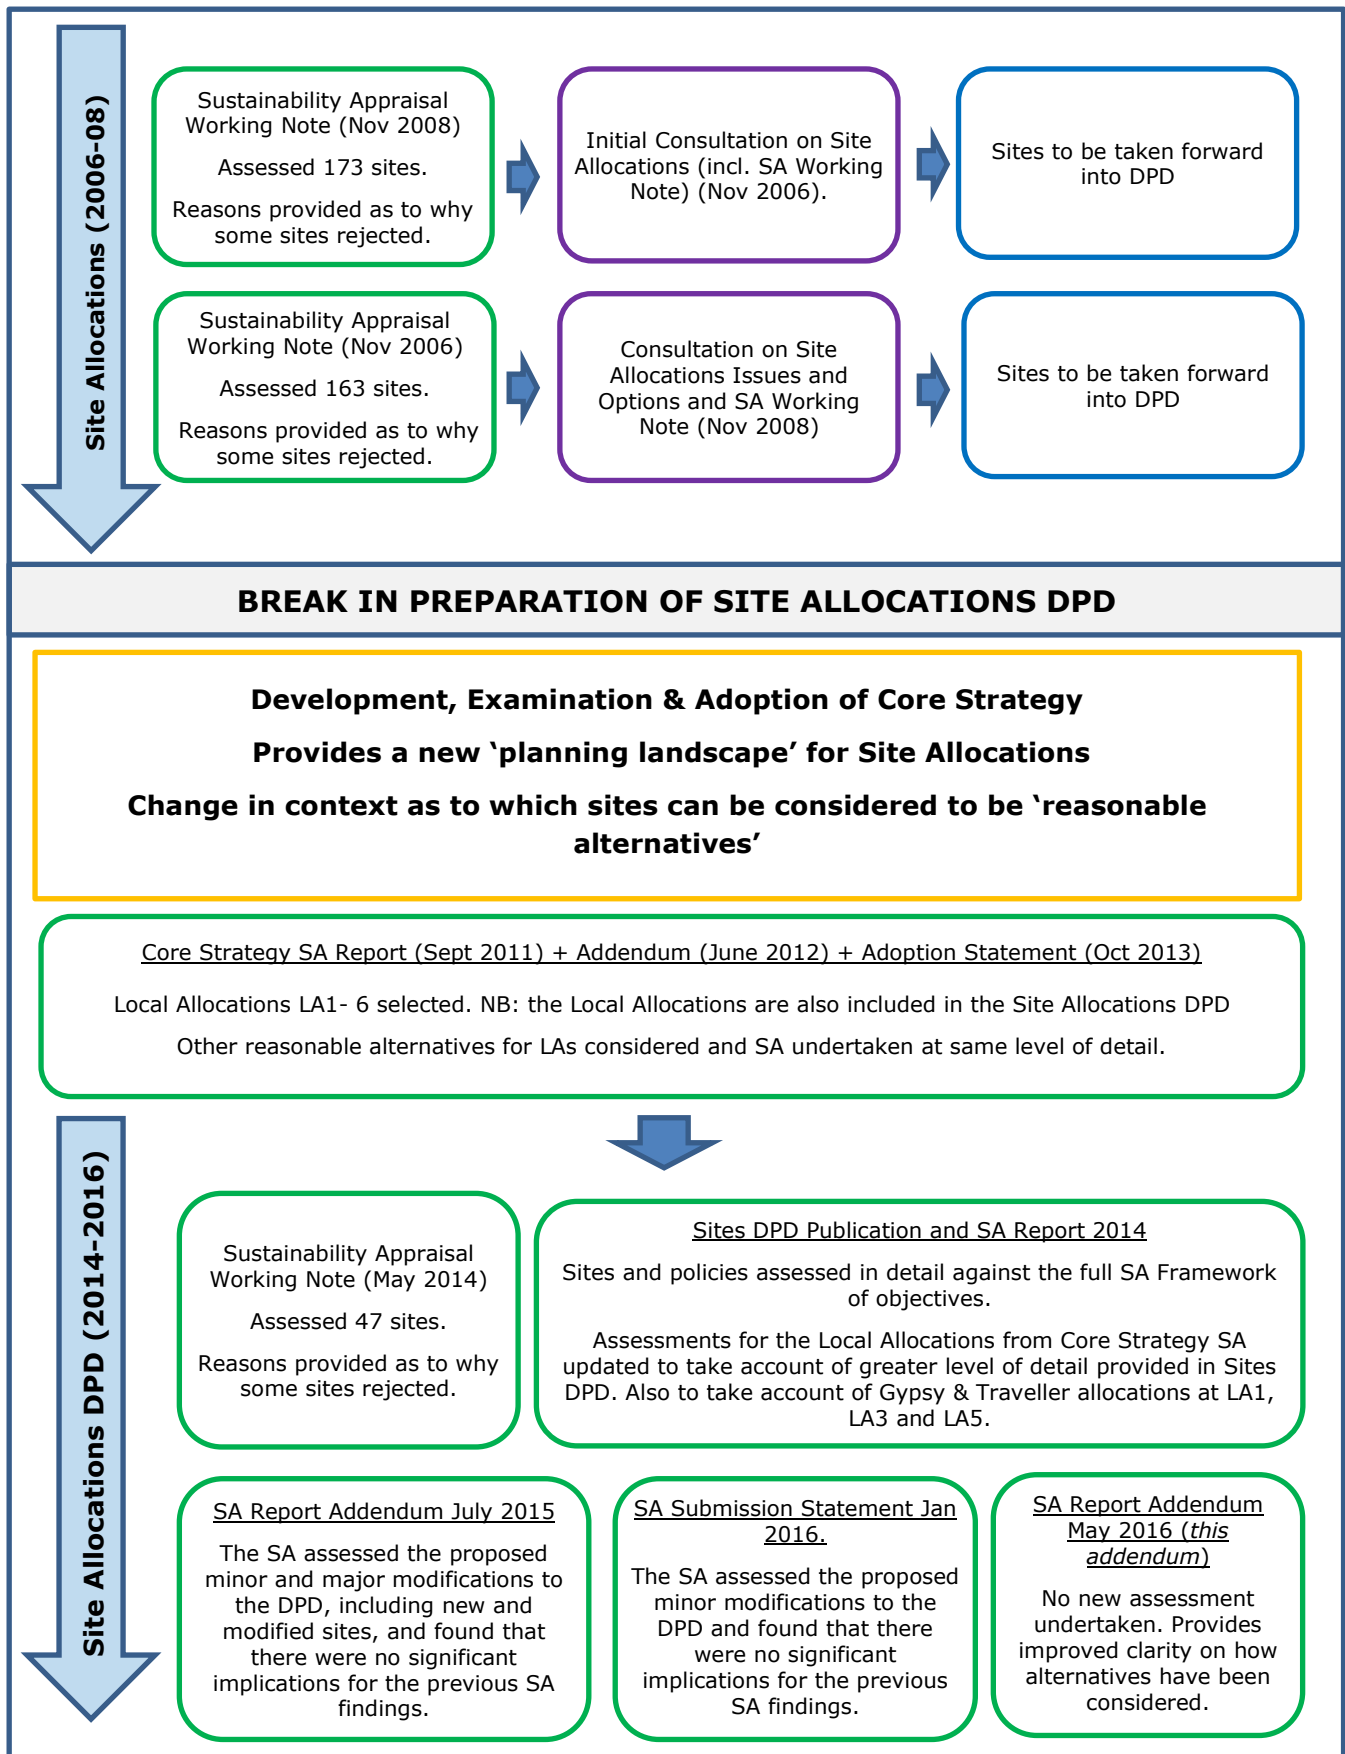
Site Allocations (2006-08)

Sustainability Appraisal Working Note (Nov 2008)

Assessed 173 sites.

Reasons provided as to why some sites rejected.

Initial Consultation on Site Allocations (incl. SA Working Note) (Nov 2006).

Sites to be taken forward into DPD

Sustainability Appraisal Working Note (Nov 2006)

Assessed 163 sites.

Reasons provided as to why some sites rejected.

Consultation on Site Allocations Issues and Options and SA Working Note (Nov 2008)

Sites to be taken forward into DPD

BREAK IN PREPARATION OF SITE ALLOCATIONS DPD

Development, Examination & Adoption of Core Strategy

Provides a new 'planning landscape' for Site Allocations

Change in context as to which sites can be considered to be 'reasonable alternatives'

Core Strategy SA Report (Sept 2011) + Addendum (June 2012) + Adoption Statement (Oct 2013)

Local Allocations LA1- 6 selected. NB: the Local Allocations are also included in the Site Allocations DPD

Other reasonable alternatives for LAs considered and SA undertaken at same level of detail.

Site Allocations DPD (2014-2016)

Sustainability Appraisal Working Note (May 2014)

Assessed 47 sites.

Reasons provided as to why some sites rejected.

Sites DPD Publication and SA Report 2014

Sites and policies assessed in detail against the full SA Framework of objectives.

Assessments for the Local Allocations from Core Strategy SA updated to take account of greater level of detail provided in Sites DPD. Also to take account of Gypsy & Traveller allocations at LA1, LA3 and LA5.

SA Report Addendum July 2015

The SA assessed the proposed minor and major modifications to the DPD, including new and modified sites, and found that there were no significant implications for the previous SA findings.

SA Submission Statement Jan 2016.

The SA assessed the proposed minor modifications to the DPD and found that there were no significant implications for the previous SA findings.

SA Report Addendum May 2016 (this addendum)

No new assessment undertaken. Provides improved clarity on how alternatives have been considered.